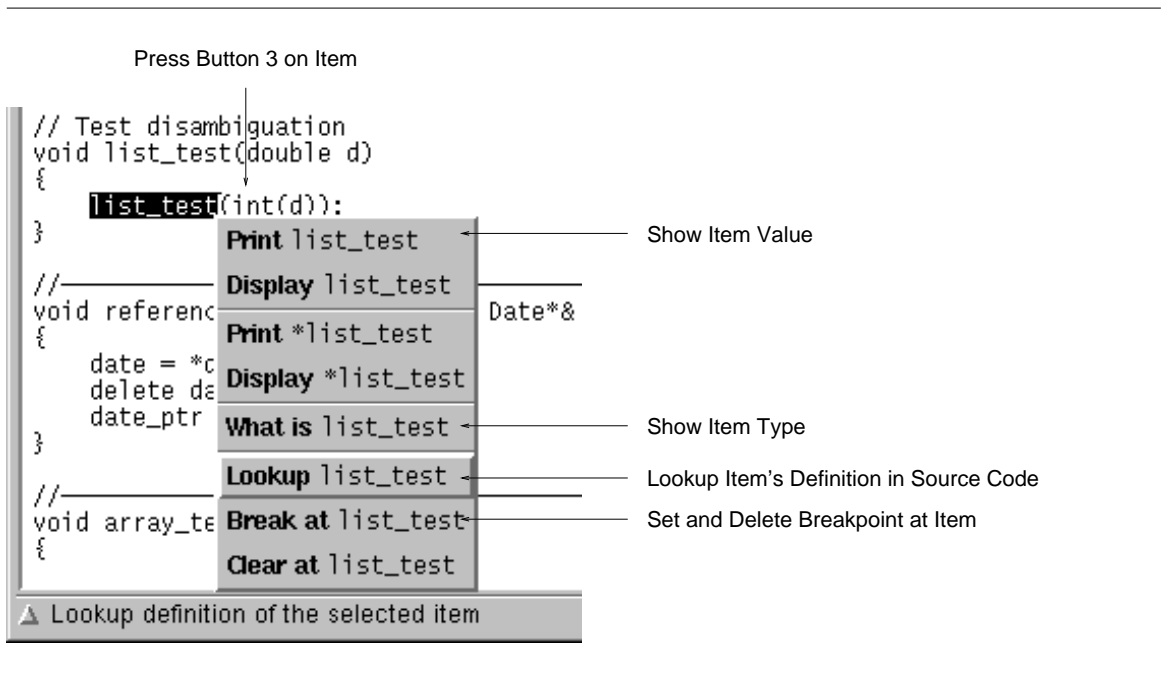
Press Button 3 on Item

// Test disambiguation
void list_test(double d)
{
list_test(int(d)):
}

//
void referenc Date*&
{
date = *c
delete da
date_ptr
}

//
void array_te
{

Print list_test
Display list_test
Print *list_test
Display *list_test
What is list_test
Lookup list_test
Break at list_test
Clear at list_test

Show Item Value
Show Item Type
Lookup Item's Definition in Source Code
Set and Delete Breakpoint at Item

Lookup definition of the selected item